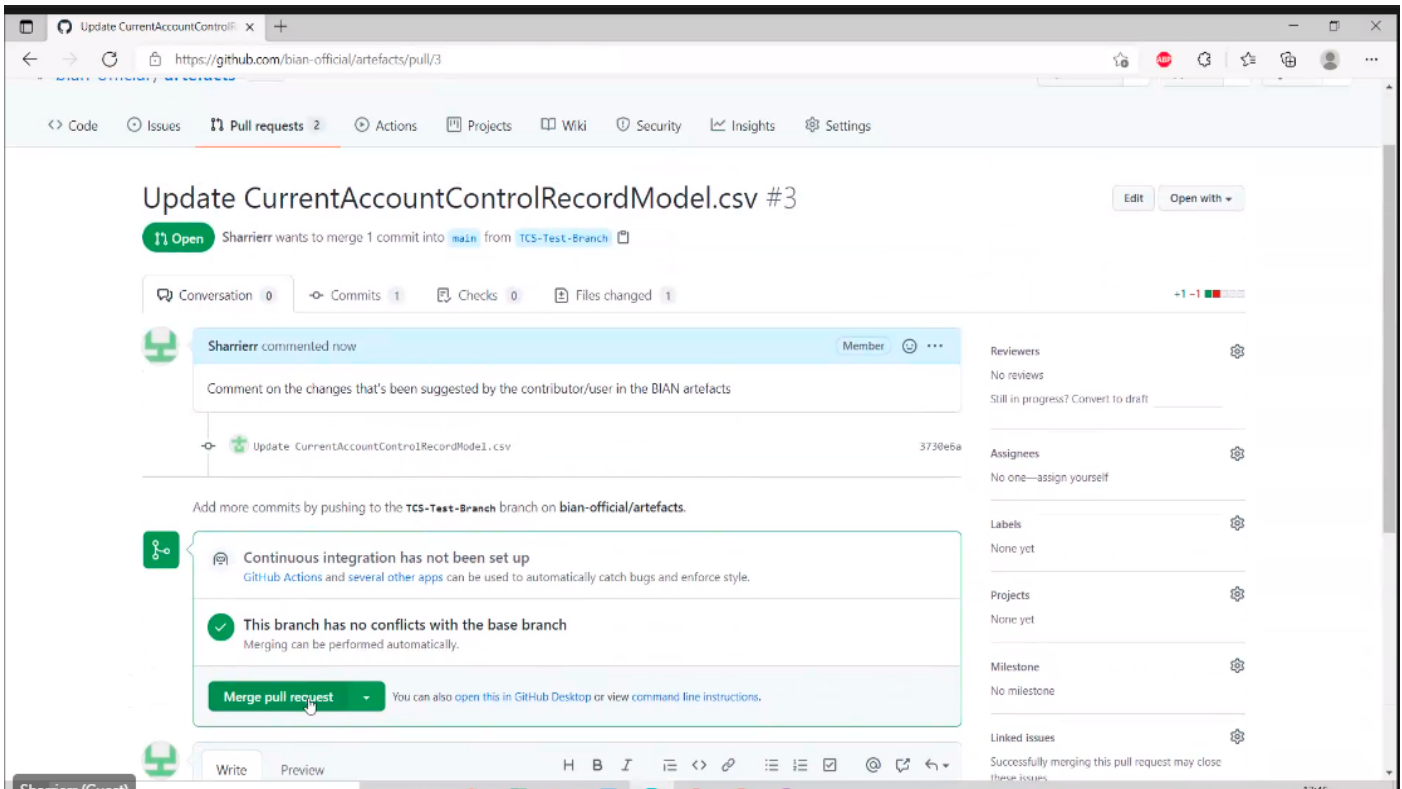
Update CurrentAccountControlR ×
https://github.com/bian-official/artefacts/pull/3

<> Code ⊙ Issues Pull requests 2 Actions Projects Wiki Security Insights Settings

Update CurrentAccountControlRecordModel.csv #3

Edit Open with

Open Sharrierr wants to merge 1 commit into main from TCS-Test-Branch

Conversation 0 Commits 1 Checks 0 Files changed 1

+1 −1

Sharrierr commented now Member

Comment on the changes that's been suggested by the contributor/user in the BIAN artefacts

Update CurrentAccountControlRecordModel.csv 3730e6a

Add more commits by pushing to the TCS-Test-Branch branch on bian-official/artefacts.

Continuous integration has not been set up
GitHub Actions and several other apps can be used to automatically catch bugs and enforce style.

This branch has no conflicts with the base branch
Merging can be performed automatically.

Merge pull request You can also open this in GitHub Desktop or view command line instructions.

Write Preview

Reviewers
No reviews
Still in progress? Convert to draft

Assignees
No one—assign yourself

Labels
None yet

Projects
None yet

Milestone
No milestone

Linked issues
Successfully merging this pull request may close these issues.

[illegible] (Guest)